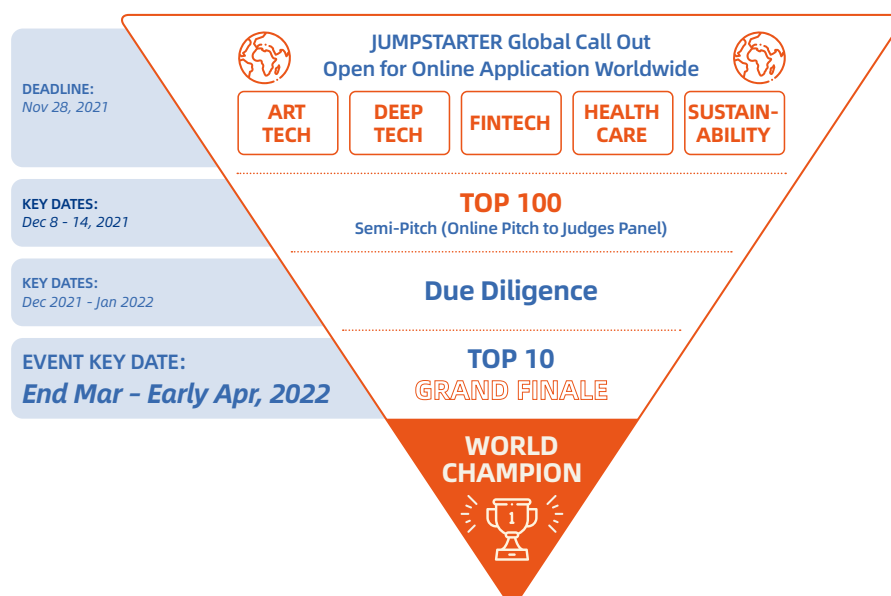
DEADLINE:
Nov 28, 2021

JUMPSTARTER Global Call Out
Open for Online Application Worldwide

ART TECH

DEEP TECH

FINTECH

HEALTH CARE

SUSTAIN-ABILITY

KEY DATES:
Dec 8 - 14, 2021

TOP 100
Semi-Pitch (Online Pitch to Judges Panel)

KEY DATES:
Dec 2021 - Jan 2022

Due Diligence

EVENT KEY DATE:
End Mar - Early Apr, 2022

TOP 10
GRAND FINALE

WORLD CHAMPION

1